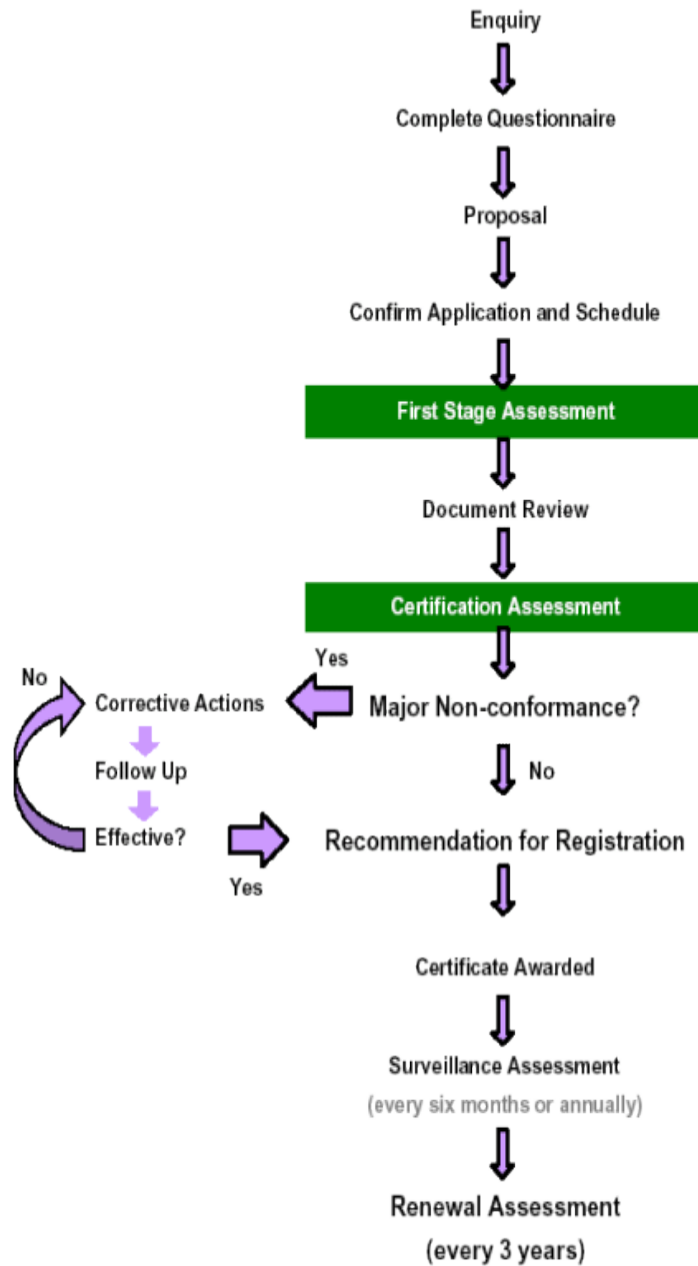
Enquiry

Complete Questionnaire

Proposal

Confirm Application and Schedule

First Stage Assessment

Document Review

Certification Assessment

Yes

No

Corrective Actions

Major Non-conformance?

Follow Up

No

Effective?

Recommendation for Registration

Yes

Certificate Awarded

Surveillance Assessment

(every six months or annually)

Renewal Assessment

(every 3 years)